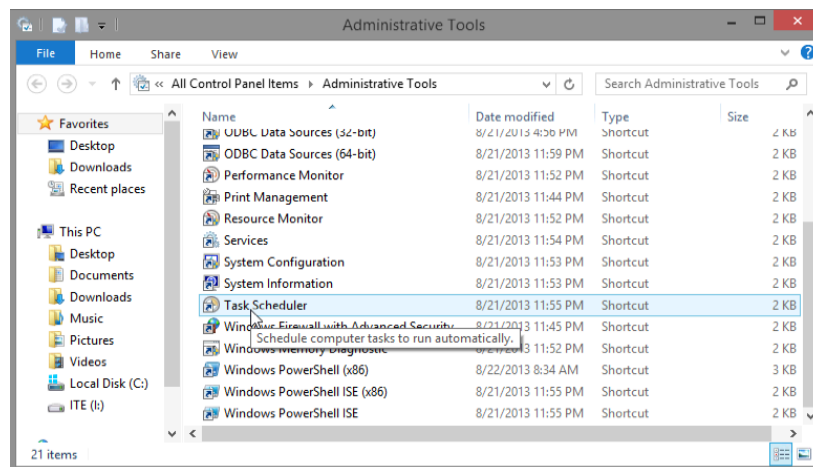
Administrative Tools

File Home Share View

« All Control Panel Items ▸ Administrative Tools

Search Administrative Tools

Favorites
Desktop
Downloads
Recent places

This PC
Desktop
Documents
Downloads
Music
Pictures
Videos
Local Disk (C:)
ITE (I:)

| Name | Date modified | Type | Size |
|---|---|---|---|
| ODBC Data Sources (32-bit) | 8/21/2013 4:56 PM | Shortcut | 2 KB |
| ODBC Data Sources (64-bit) | 8/21/2013 11:59 PM | Shortcut | 2 KB |
| Performance Monitor | 8/21/2013 11:52 PM | Shortcut | 2 KB |
| Print Management | 8/21/2013 11:44 PM | Shortcut | 2 KB |
| Resource Monitor | 8/21/2013 11:52 PM | Shortcut | 2 KB |
| Services | 8/21/2013 11:54 PM | Shortcut | 2 KB |
| System Configuration | 8/21/2013 11:53 PM | Shortcut | 2 KB |
| System Information | 8/21/2013 11:53 PM | Shortcut | 2 KB |
| Task Scheduler | 8/21/2013 11:55 PM | Shortcut | 2 KB |
| Windows Firewall with Advanced Security | 8/21/2013 11:45 PM | Shortcut | 2 KB |
| Windows Memory Diagnostic | 8/21/2013 11:52 PM | Shortcut | 2 KB |
| Windows PowerShell (x86) | 8/22/2013 8:34 AM | Shortcut | 3 KB |
| Windows PowerShell ISE (x86) | 8/21/2013 11:55 PM | Shortcut | 2 KB |
| Windows PowerShell ISE | 8/21/2013 11:55 PM | Shortcut | 2 KB |

Schedule computer tasks to run automatically.

21 items